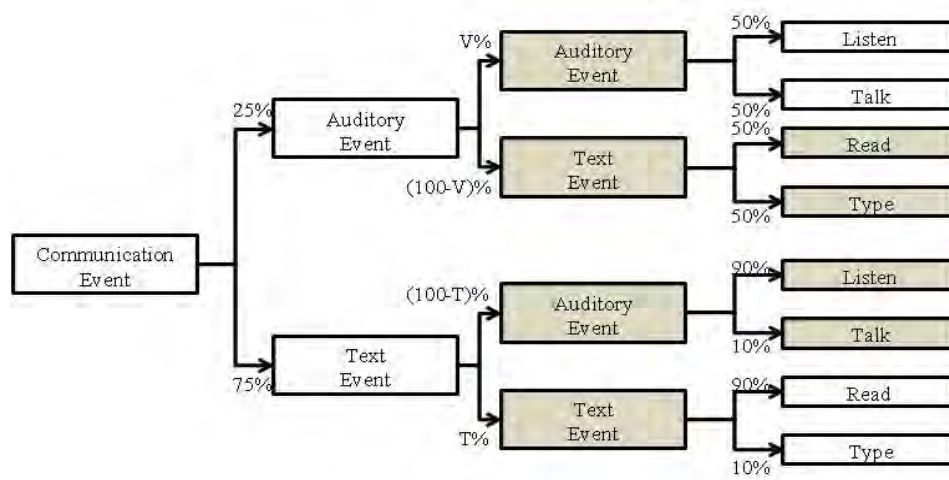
Communication Event

25%

Auditory Event

V%

Auditory Event

50%

Listen

50%

Talk

(100-V)%

Text Event

50%

Read

50%

Type

75%

Text Event

(100-T)%

Auditory Event

90%

Listen

10%

Talk

T%

Text Event

90%

Read

10%

Type